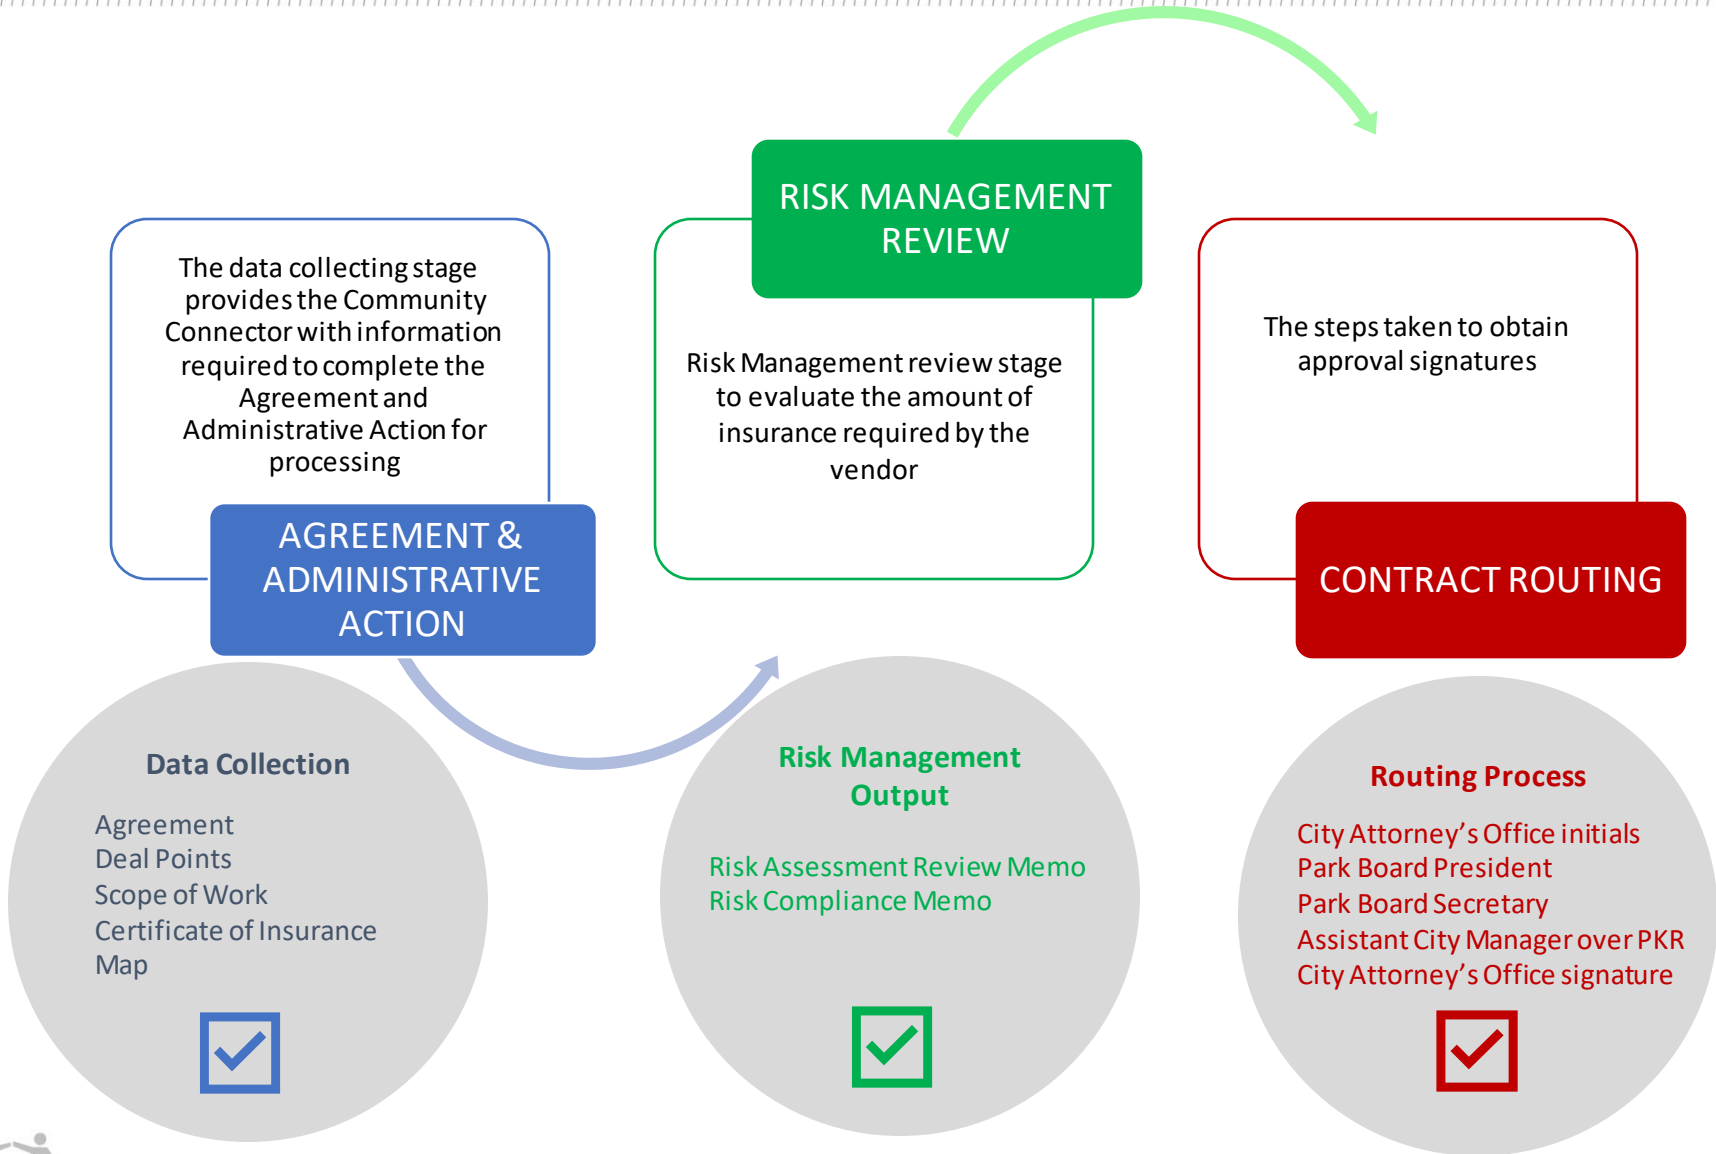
The data collecting stage provides the Community Connector with information required to complete the Agreement and Administrative Action for processing

AGREEMENT & ADMINISTRATIVE ACTION

RISK MANAGEMENT REVIEW

Risk Management review stage to evaluate the amount of insurance required by the vendor

The steps taken to obtain approval signatures

CONTRACT ROUTING

Data Collection

Agreement
Deal Points
Scope of Work
Certificate of Insurance
Map

Risk Management Output

Risk Assessment Review Memo
Risk Compliance Memo

Routing Process

City Attorney's Office initials
Park Board President
Park Board Secretary
Assistant City Manager over PKR
City Attorney's Office signature